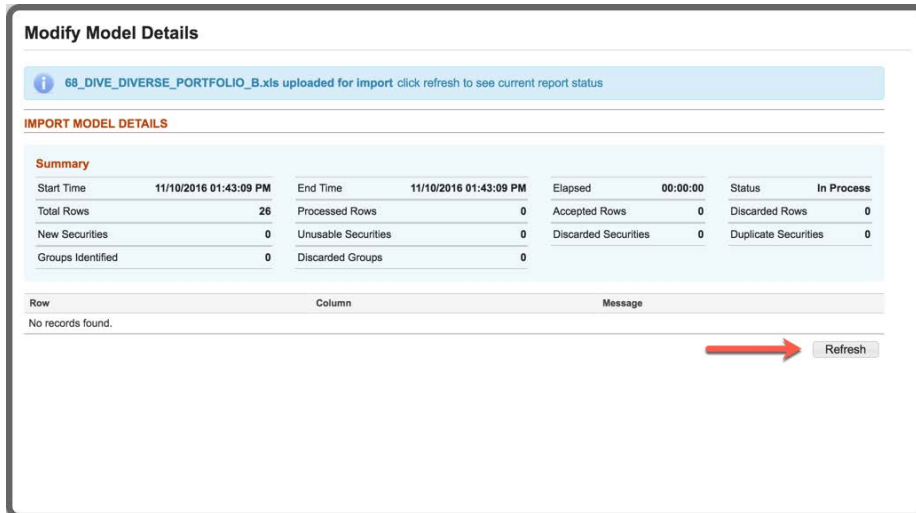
Modify Model Details

68_DIVE_DIVERSE_PORTFOLIO_B.xls uploaded for import click refresh to see current report status

IMPORT MODEL DETAILS

Summary

| Start Time | 11/10/2016 01:43:09 PM | End Time | 11/10/2016 01:43:09 PM | Elapsed | 00:00:00 | Status | In Process |
|---|---|---|---|---|---|---|---|
| Total Rows | 26 | Processed Rows | 0 | Accepted Rows | 0 | Discarded Rows | 0 |
| New Securities | 0 | Unusable Securities | 0 | Discarded Securities | 0 | Duplicate Securities | 0 |
| Groups Identified | 0 | Discarded Groups | 0 | | | | |

| Row | Column | Message |
|---|---|---|
| No records found. | | |

Refresh